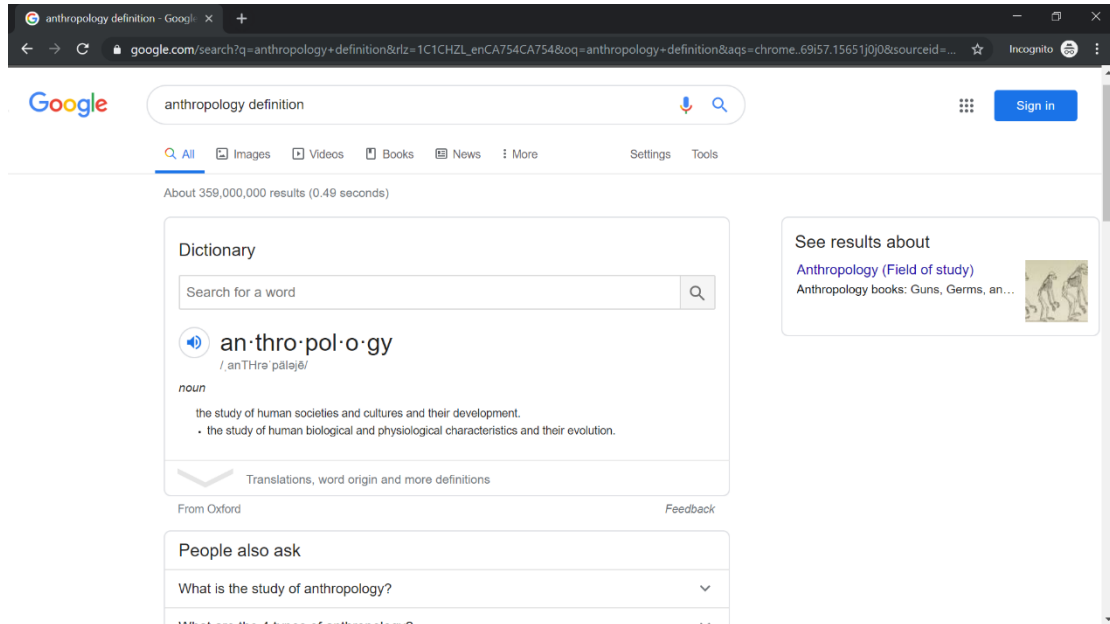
anthropology definition - Googl ×

google.com/search?q=anthropology+definition&rlz=1C1CHZL_enCA754CA754&oq=anthropology+definition&aqs=chrome..69i57.15651j0j0&sourceid=...

Incognito

Google

anthropology definition

Sign in

All Images Videos Books News More Settings Tools

About 359,000,000 results (0.49 seconds)

Dictionary

Search for a word

an·thro·pol·o·gy

/ˌanTHrəˈpäləjē/

noun

the study of human societies and cultures and their development.

• the study of human biological and physiological characteristics and their evolution.

Translations, word origin and more definitions

From Oxford

Feedback

People also ask

What is the study of anthropology?

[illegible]

See results about

Anthropology (Field of study)

Anthropology books: Guns, Germs, an...